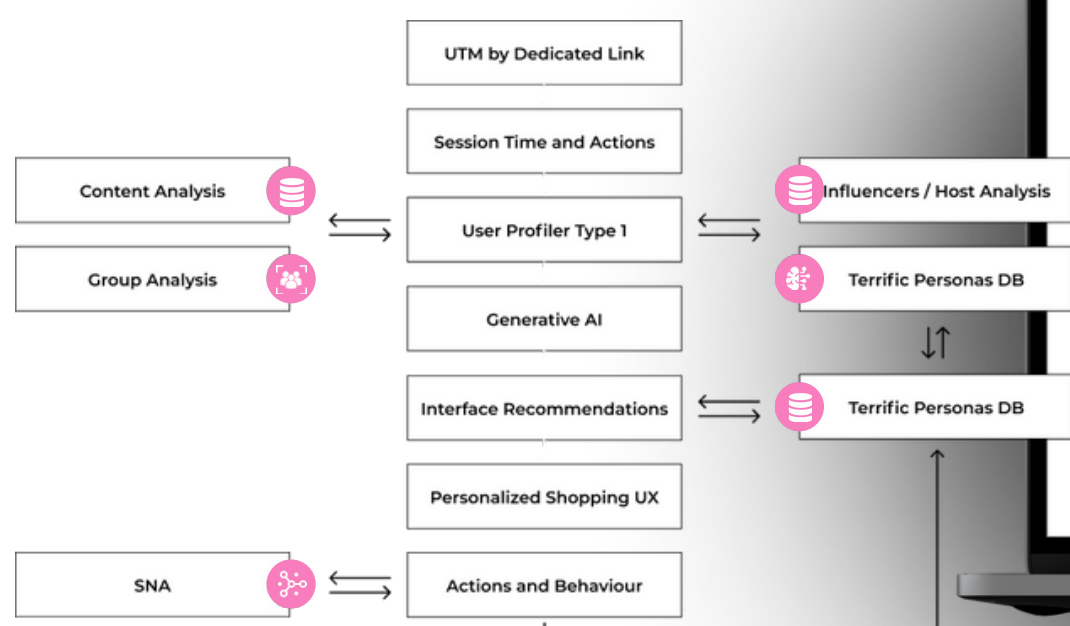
UTM by Dedicated Link

Session Time and Actions

Content Analysis

Influencers / Host Analysis

User Profiler Type 1

Group Analysis

Terrific Personas DB

Generative AI

Interface Recommendations

Terrific Personas DB

Personalized Shopping UX

SNA

Actions and Behaviour